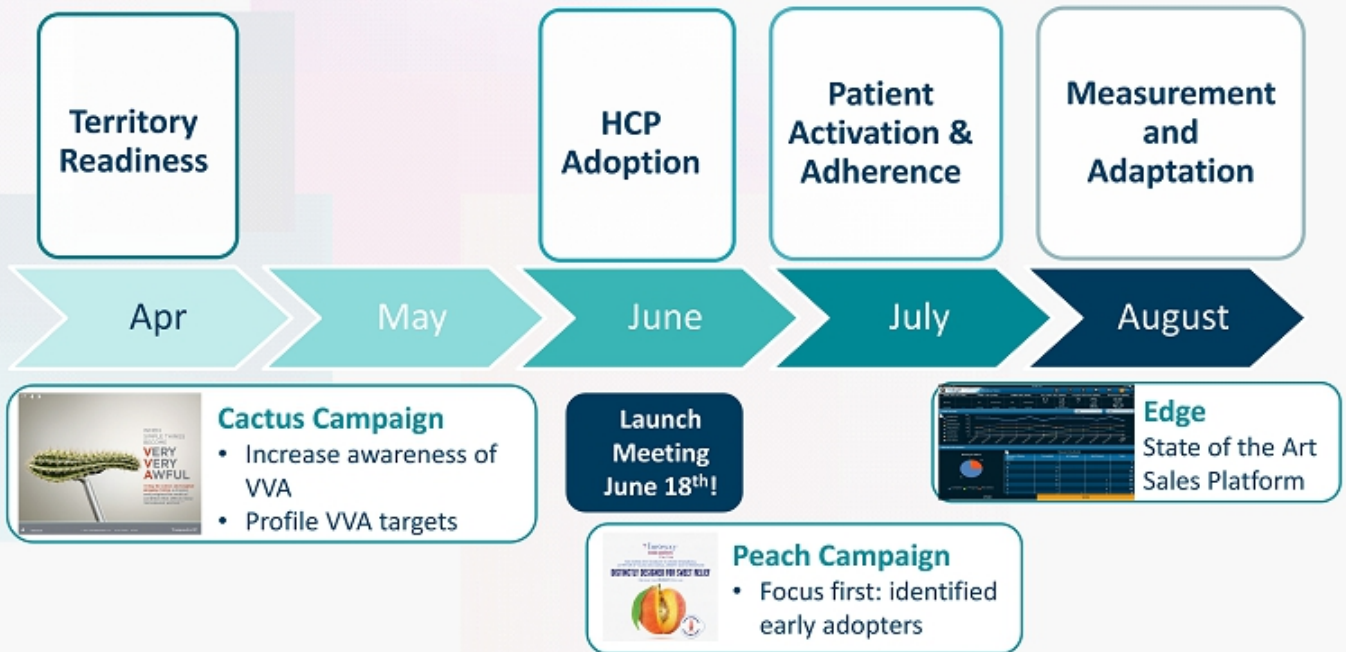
Territory Readiness

HCP Adoption

Patient Activation & Adherence

Measurement and Adaptation

Apr

May

June

July

August

WHEN SIMPLE THINGS BECOME
VERY VERY AWFUL

Cactus Campaign
• Increase awareness of VVA
• Profile VVA targets

Launch Meeting June 18$^{th}$!

Edge
State of the Art Sales Platform

DISTINCTLY DESIGNED FOR SWEET RELIEF

Peach Campaign
• Focus first: identified early adopters